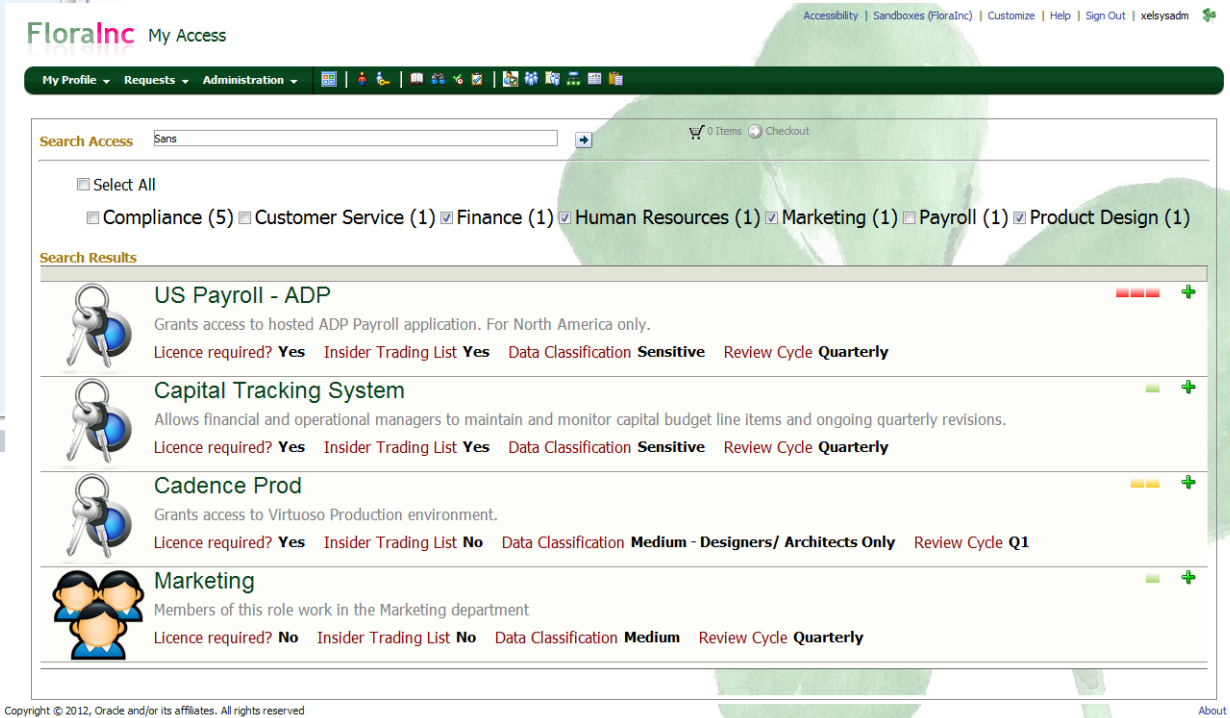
FloraInc My Access

Accessibility | Sandboxes (FloraInc) | Customize | Help | Sign Out | xelsysadm

My Profile Requests Administration

Search Access Sans

0 Items Checkout

Select All

Compliance (5) Customer Service (1) Finance (1) Human Resources (1) Marketing (1) Payroll (1) Product Design (1)

Search Results

US Payroll - ADP
Grants access to hosted ADP Payroll application. For North America only.
Licence required? Yes Insider Trading List Yes Data Classification Sensitive Review Cycle Quarterly

Capital Tracking System
Allows financial and operational managers to maintain and monitor capital budget line items and ongoing quarterly revisions.
Licence required? Yes Insider Trading List Yes Data Classification Sensitive Review Cycle Quarterly

Cadence Prod
Grants access to Virtuoso Production environment.
Licence required? Yes Insider Trading List No Data Classification Medium - Designers/ Architects Only Review Cycle Q1

Marketing
Members of this role work in the Marketing department
Licence required? No Insider Trading List No Data Classification Medium Review Cycle Quarterly

Copyright © 2012, Oracle and/or its affiliates. All rights reserved

About